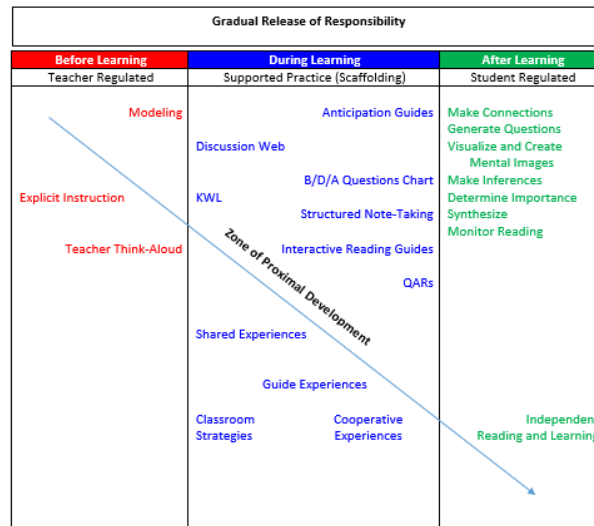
Gradual Release of Responsibility

| Before Learning | During Learning | After Learning |
|---|---|---|
| Teacher Regulated | Supported Practice (Scaffolding) | Student Regulated |

Modeling

Explicit Instruction

Teacher Think-Aloud

Anticipation Guides

Discussion Web

B/D/A Questions Chart

KWL

Structured Note-Taking

Interactive Reading Guides

QARs

Shared Experiences

Guide Experiences

Classroom Strategies

Cooperative Experiences

Make Connections
Generate Questions
Visualize and Create Mental Images
Make Inferences
Determine Importance
Synthesize
Monitor Reading

Independen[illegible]
Reading and Learnin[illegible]

Zone of Proximal Development